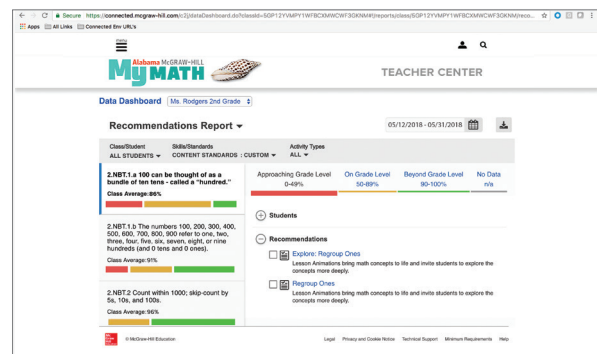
Secure https://connected.mcgraw-hill.com/c2/jdataDashboard.do?classId=5GP12YVMPY1WFBCXMWCWF3GKNM#/reports/class/5GP12YVMPY1WFBCXMWCWF3GKNM/reco...

Apps  All Links  Connected Env URL's

menu

Alabama McGRAW-HILL
My MATH

TEACHER CENTER

Data Dashboard  Ms. Rodgers 2nd Grade

Recommendations Report

05/12/2018 - 05/31/2018

Class/Student
ALL STUDENTS

Skills/Standards
CONTENT STANDARDS : CUSTOM

Activity Types
ALL

2.NBT.1.a 100 can be thought of as a bundle of ten tens - called a "hundred."
Class Average: 86%

2.NBT.1.b The numbers 100, 200, 300, 400, 500, 600, 700, 800, 900 refer to one, two, three, four, five, six, seven, eight, or nine hundreds (and 0 tens and 0 ones).
Class Average: 91%

2.NBT.2 Count within 1000; skip-count by 5s, 10s, and 100s.
Class Average: 96%

| Approaching Grade Level | On Grade Level | Beyond Grade Level | No Data |
|---|---|---|---|
| 0-49% | 50-89% | 90-100% | n/a |

Students

Recommendations

Explore: Regroup Ones
Lesson Animations bring math concepts to life and invite students to explore the concepts more deeply.

Regroup Ones
Lesson Animations bring math concepts to life and invite students to explore the concepts more deeply.

© McGraw-Hill Education

Legal  Privacy and Cookie Notice  Technical Support  Minimum Requirements  Help